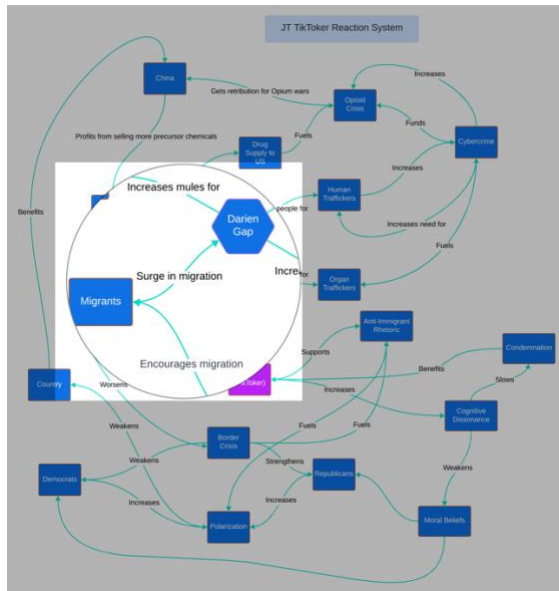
JT TikToker Reaction System

China

Gets retribution for Opium wars

Opioid Crisis

Increases

Funds

Cybercrime

Profits from selling more precursor chemicals

Fuels

Drug Supply to US

Increases

Human Traffickers

people for

Increases mules for

Darien Gap

Increases need for

Benefits

Surge in migration

Incre

for

Organ Traffickers

Fuels

Migrants

Anti-Immigrant Rhetoric

Encourages migration

Supports

Condemnation

Benefits

Country

Worsens

(Toker)

Increases

Slows

Cognitive Dissonance

Weakens

Border Crisis

Fuels

Fuels

Weakens

Strengthens

Democrats

Republicans

Weakens

Increases

Increases

Polarization

Moral Beliefs